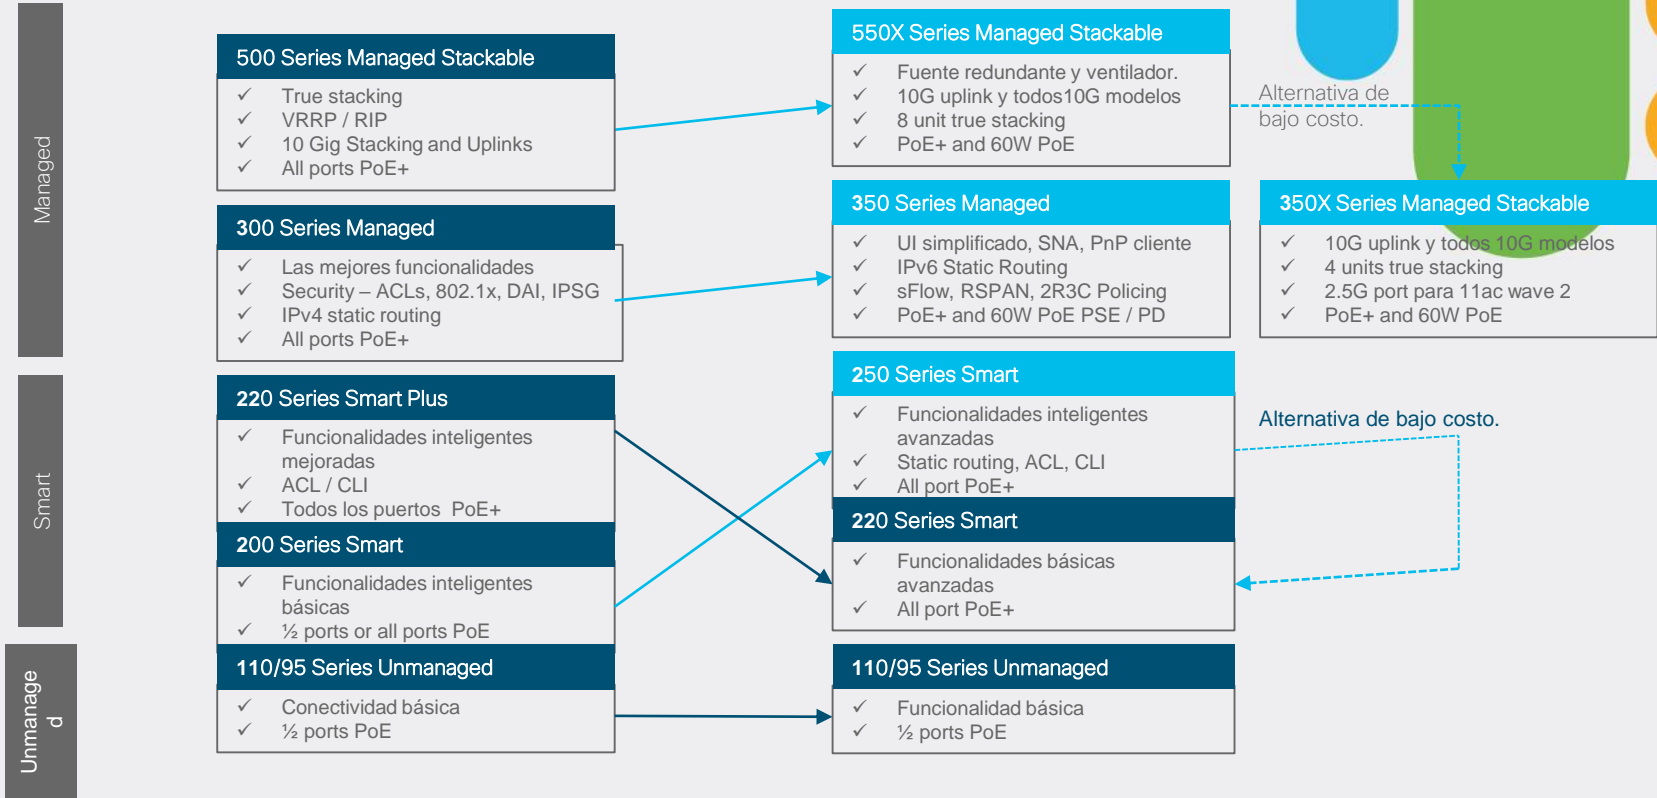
Managed

Smart

Unmanage d

500 Series Managed Stackable
✓ True stacking
✓ VRRP / RIP
✓ 10 Gig Stacking and Uplinks
✓ All ports PoE+

300 Series Managed
✓ Las mejores funcionalidades
✓ Security – ACLs, 802.1x, DAI, IPSG
✓ IPv4 static routing
✓ All ports PoE+

220 Series Smart Plus
✓ Funcionalidades inteligentes mejoradas
✓ ACL / CLI
✓ Todos los puertos PoE+

200 Series Smart
✓ Funcionalidades inteligentes básicas
✓ ½ ports or all ports PoE

110/95 Series Unmanaged
✓ Conectividad básica
✓ ½ ports PoE

550X Series Managed Stackable
✓ Fuente redundante y ventilador.
✓ 10G uplink y todos10G modelos
✓ 8 unit true stacking
✓ PoE+ and 60W PoE

Alternativa de bajo costo.

350 Series Managed
✓ UI simplificado, SNA, PnP cliente
✓ IPv6 Static Routing
✓ sFlow, RSPAN, 2R3C Policing
✓ PoE+ and 60W PoE PSE / PD

350X Series Managed Stackable
✓ 10G uplink y todos 10G modelos
✓ 4 units true stacking
✓ 2.5G port para 11ac wave 2
✓ PoE+ and 60W PoE

250 Series Smart
✓ Funcionalidades inteligentes avanzadas
✓ Static routing, ACL, CLI
✓ All port PoE+

Alternativa de bajo costo.

220 Series Smart
✓ Funcionalidades básicas avanzadas
✓ All port PoE+

110/95 Series Unmanaged
✓ Funcionalidad básica
✓ ½ ports PoE